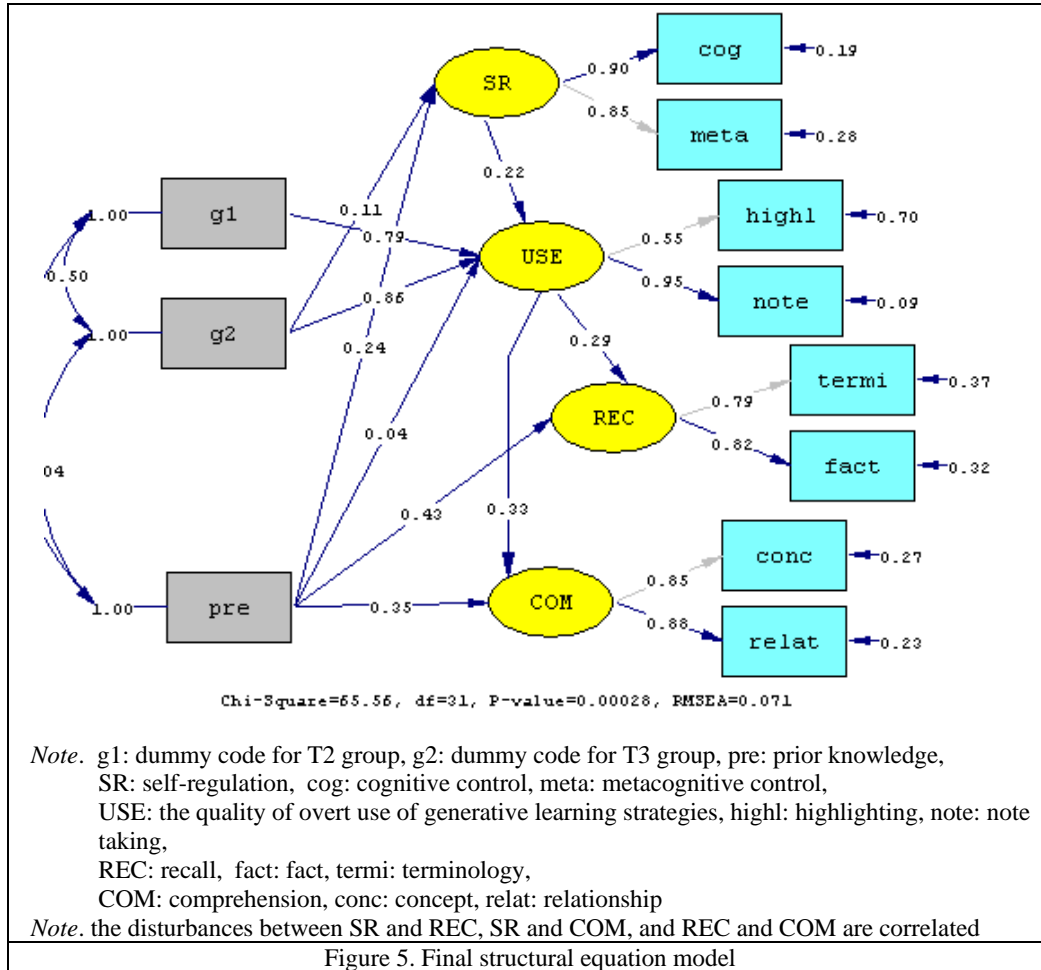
SR

cog

0.19

0.90

0.85

meta

0.28

0.22

g1

1.00

0.11

0.79

high1

0.70

USE

0.55

0.50

0.86

0.95

note

0.09

g2

1.00

0.24

0.29

termi

0.37

REC

0.79

0.04

0.82

fact

0.32

04

0.43

0.33

conc

0.27

0.85

pre

1.00

0.35

COM

0.88

relat

0.23

Chi-Square=65.56, df=31, P-value=0.00028, RMSEA=0.071

*Note*. g1: dummy code for T2 group, g2: dummy code for T3 group, pre: prior knowledge, SR: self-regulation, cog: cognitive control, meta: metacognitive control, USE: the quality of overt use of generative learning strategies, highl: highlighting, note: note taking, REC: recall, fact: fact, termi: terminology, COM: comprehension, conc: concept, relat: relationship

*Note*. the disturbances between SR and REC, SR and COM, and REC and COM are correlated

Figure 5. Final structural equation model